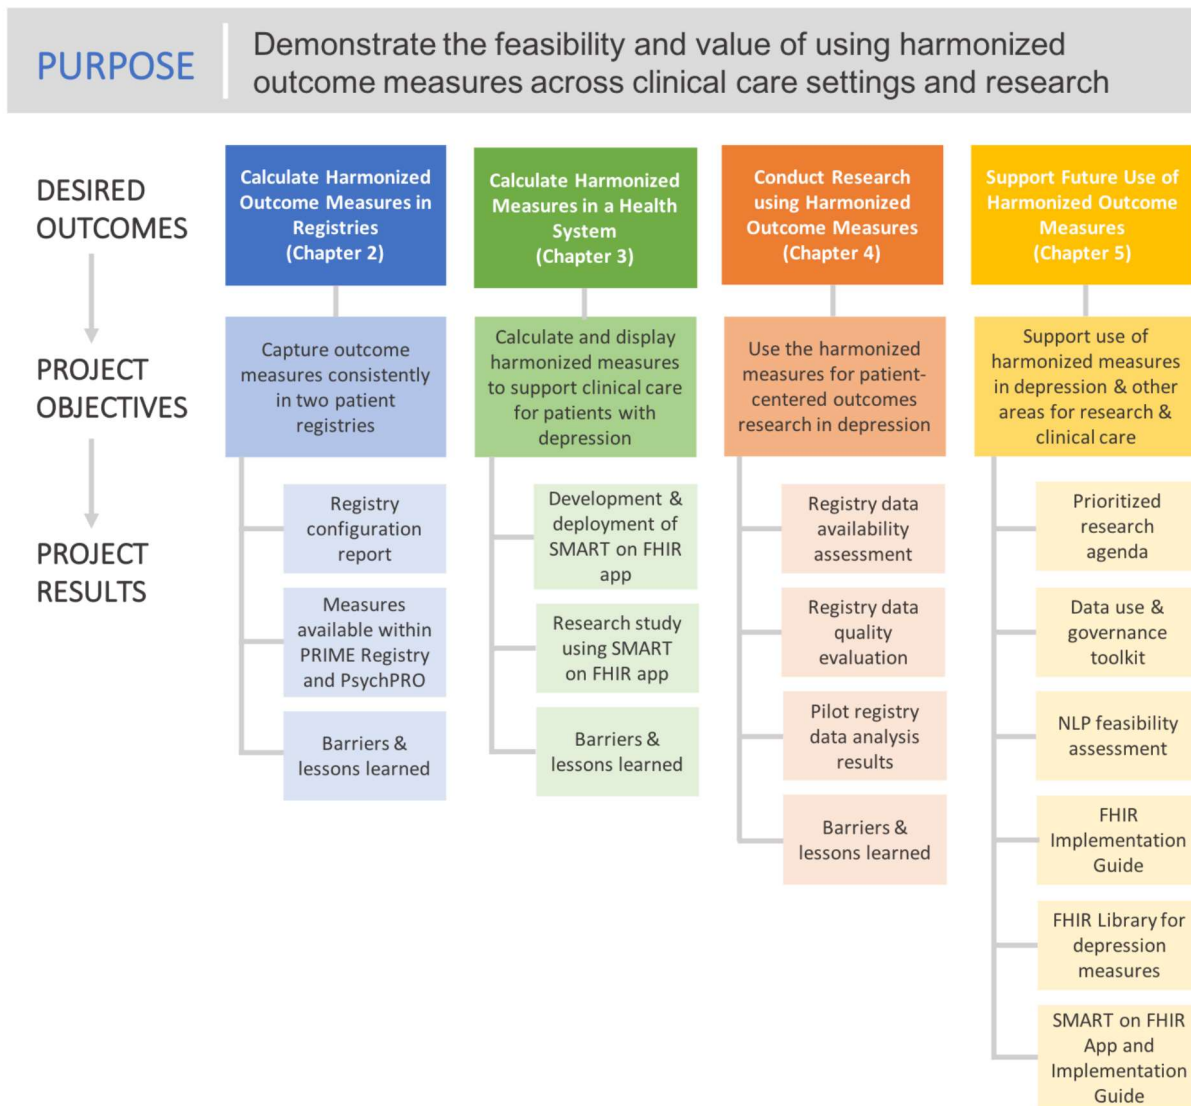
PURPOSE

Demonstrate the feasibility and value of using harmonized outcome measures across clinical care settings and research

DESIRED OUTCOMES

PROJECT OBJECTIVES

PROJECT RESULTS

Calculate Harmonized Outcome Measures in Registries (Chapter 2)

Capture outcome measures consistently in two patient registries

Registry configuration report

Measures available within PRIME Registry and PsychPRO

Barriers & lessons learned

Calculate Harmonized Measures in a Health System (Chapter 3)

Calculate and display harmonized measures to support clinical care for patients with depression

Development & deployment of SMART on FHIR app

Research study using SMART on FHIR app

Barriers & lessons learned

Conduct Research using Harmonized Outcome Measures (Chapter 4)

Use the harmonized measures for patient-centered outcomes research in depression

Registry data availability assessment

Registry data quality evaluation

Pilot registry data analysis results

Barriers & lessons learned

Support Future Use of Harmonized Outcome Measures (Chapter 5)

Support use of harmonized measures in depression & other areas for research & clinical care

Prioritized research agenda

Data use & governance toolkit

NLP feasibility assessment

FHIR Implementation Guide

FHIR Library for depression measures

SMART on FHIR App and Implementation Guide